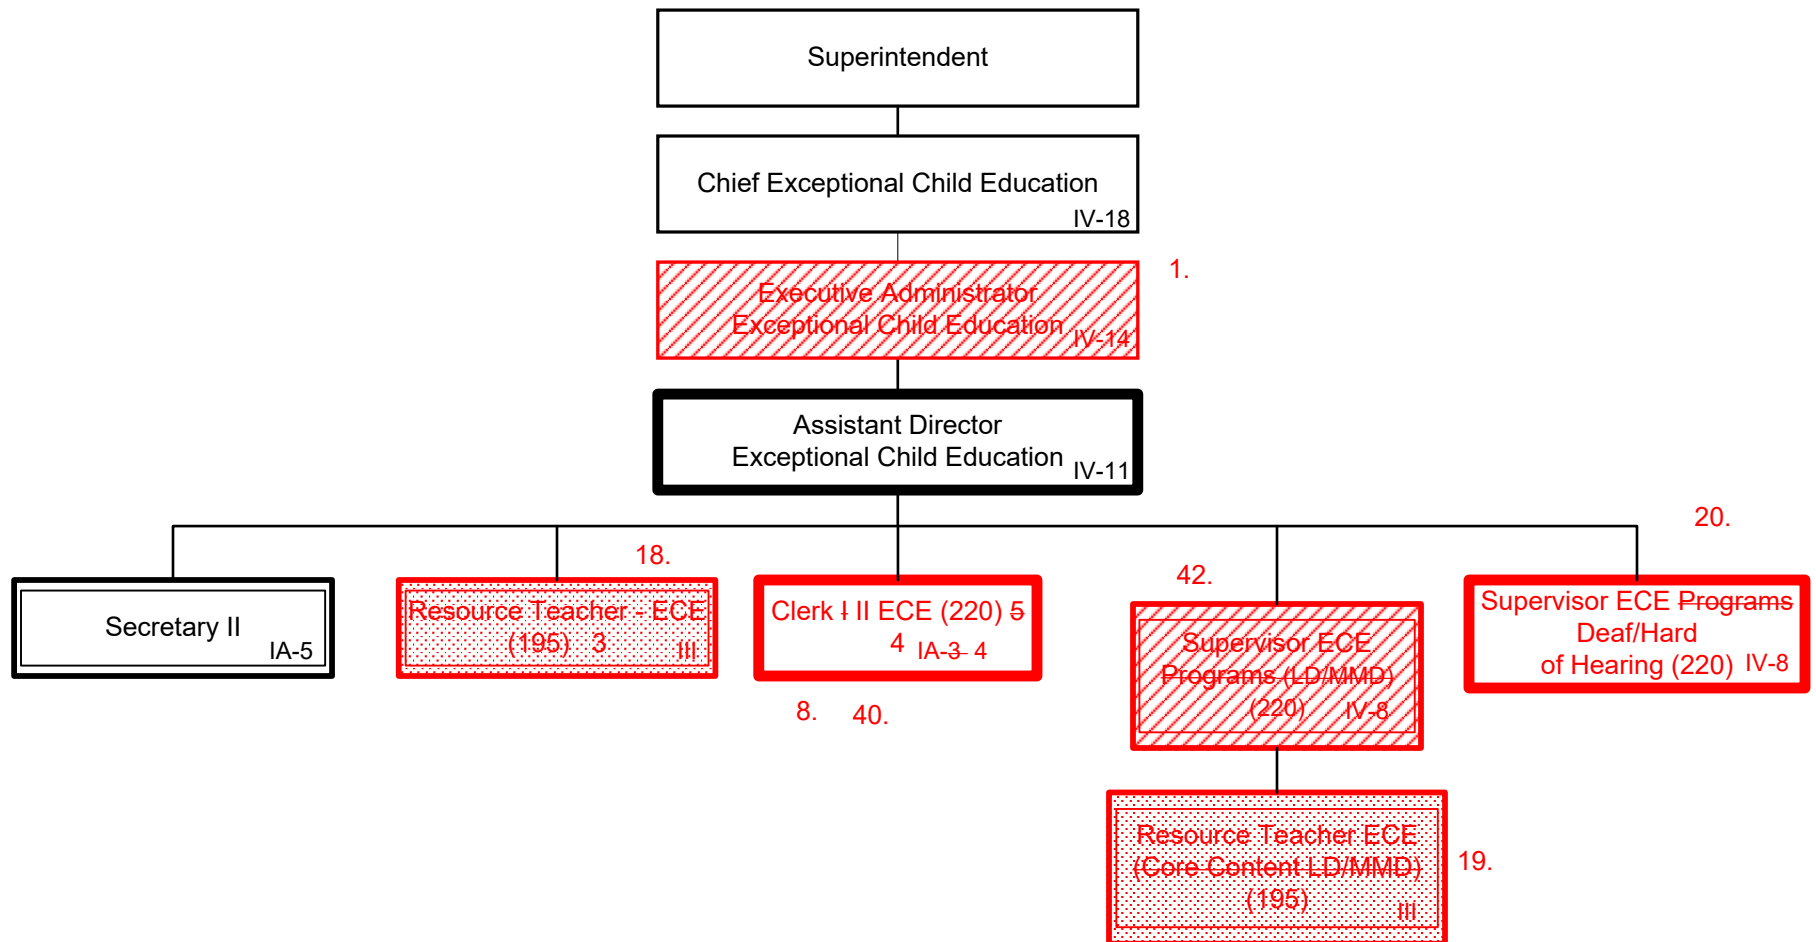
Superintendent

Chief Exceptional Child Education IV-18

1.

Executive Administrator Exceptional Child Education IV-14

Assistant Director Exceptional Child Education IV-11

Secretary II IA-5

18.

Resource Teacher - ECE (195) 3 III

Clerk I II ECE (220) 5 4 IA-3 4

8. 40.

42.

Supervisor ECE Programs (LD/MMD) (220) IV-8

20.

Supervisor ECE Programs Deaf/Hard of Hearing (220) IV-8

Resource Teacher ECE (Core Content LD/MMD) (195) III

19.